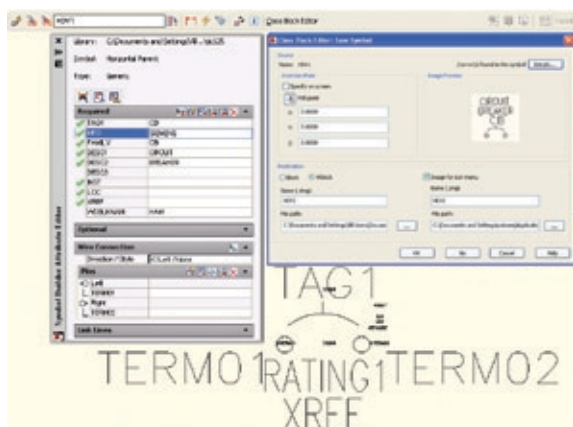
Close Block Editor

Library: C:\Documents and Settings\All...\ac125
Symbol: Horizontal Parent
From: Library

Required
TAG1 CB
MFG SIEMENS
FAMILY CB
DESC1 CIRCUIT
DESC2 BREAKER
DESC3
INST
LOC
XREF
WDBLKNAM HAW

Optional

Wire Connection
Direction / Style

Pins
Left
TERM01
Right
TERM02

Link Lines

Symbol Builder Attribute Editor

Close Block Editor : Save Symbol

OK Cancel Help

TAG1
TERM01 RATING1 TERM02
XREF